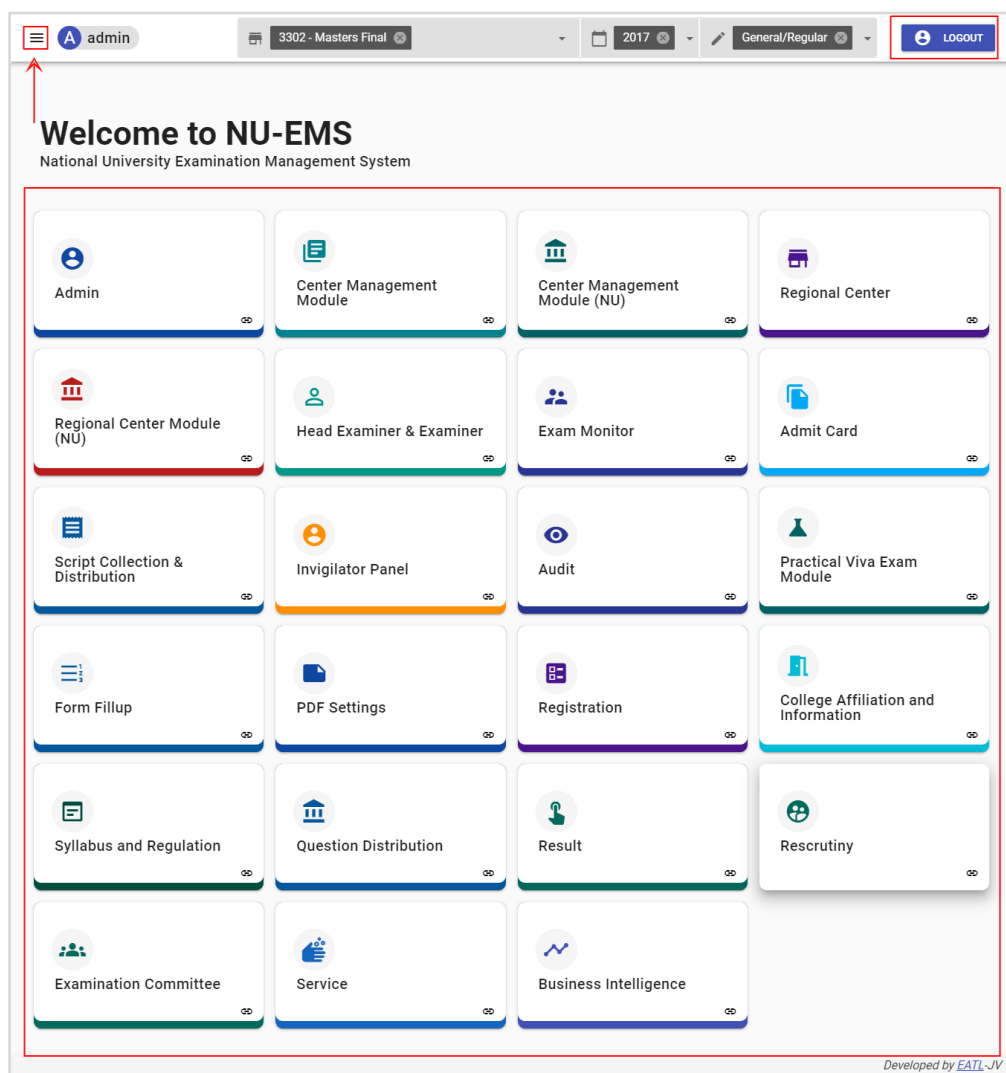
A admin

3302 - Masters Final

2017

General/Regular

LOGOUT

Welcome to NU-EMS
National University Examination Management System

Admin

Center Management Module

Center Management Module (NU)

Regional Center

Regional Center Module (NU)

Head Examiner & Examiner

Exam Monitor

Admit Card

Script Collection & Distribution

Invigilator Panel

Audit

Practical Viva Exam Module

Form Fillup

PDF Settings

Registration

College Affiliation and Information

Syllabus and Regulation

Question Distribution

Result

Rescrutiny

Examination Committee

Service

Business Intelligence

Developed by EATL-JV